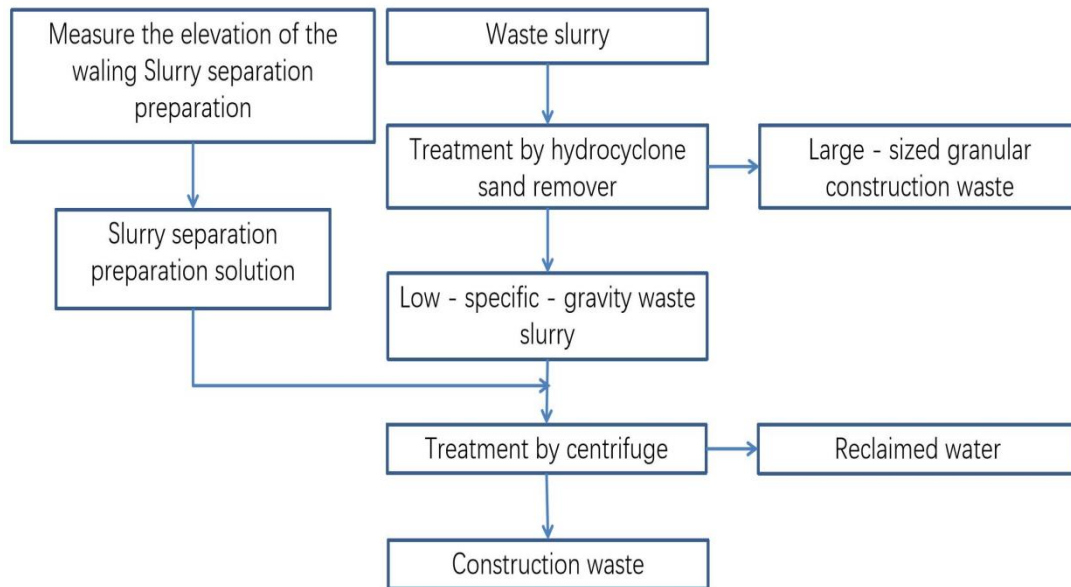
Measure the elevation of the waling Slurry separation preparation

Waste slurry

Treatment by hydrocyclone sand remover

Large - sized granular construction waste

Slurry separation preparation solution

Low - specific - gravity waste slurry

Treatment by centrifuge

Reclaimed water

Construction waste